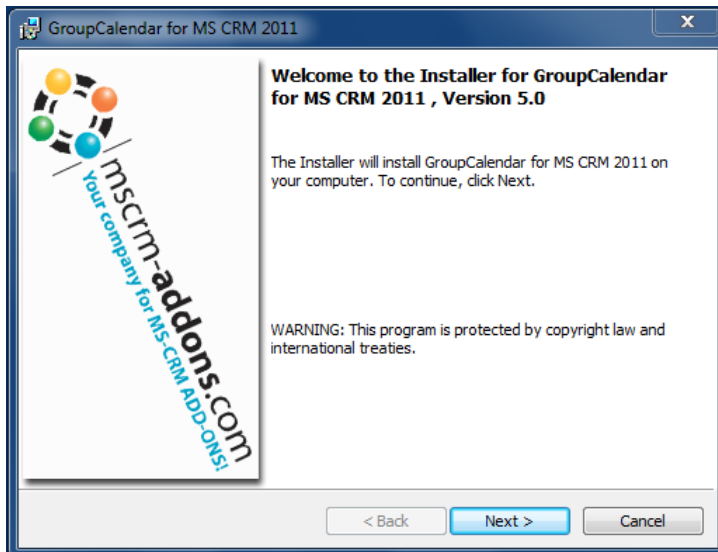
GroupCalendar for MS CRM 2011

mscrm-addons.com
Your company for MS-CRM ADD-ONS!

Welcome to the Installer for GroupCalendar for MS CRM 2011 , Version 5.0

The Installer will install GroupCalendar for MS CRM 2011 on your computer. To continue, click Next.

WARNING: This program is protected by copyright law and international treaties.

< Back
Next >
Cancel